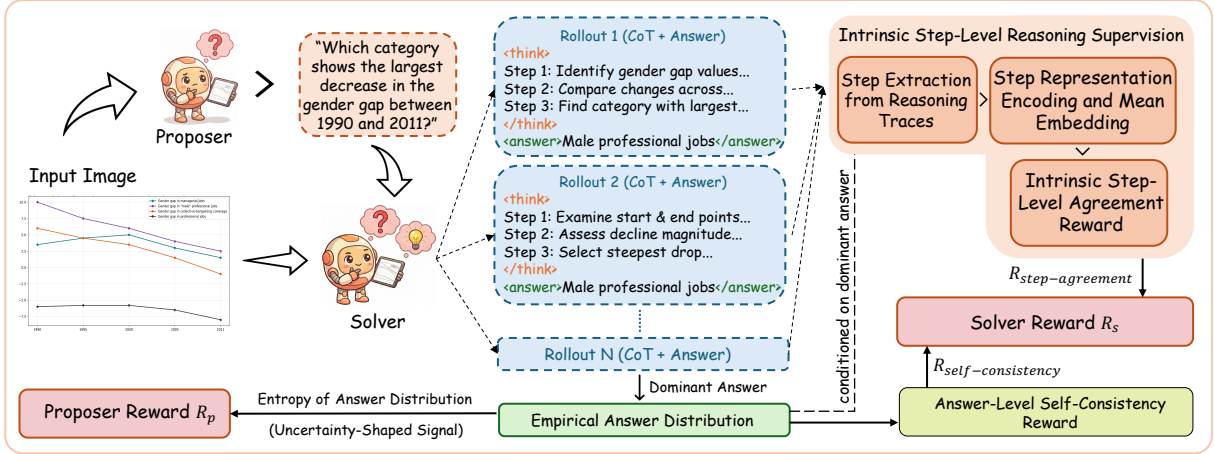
Proposer

"Which category shows the largest decrease in the gender gap between 1990 and 2011?"

Input Image

Solver

Rollout 1 (CoT + Answer)
<think>
Step 1: Identify gender gap values...
Step 2: Compare changes across...
Step 3: Find category with largest...
</think>
<answer>Male professional jobs</answer>

Rollout 2 (CoT + Answer)
<think>
Step 1: Examine start & end points...
Step 2: Assess decline magnitude...
Step 3: Select steepest drop...
</think>
<answer>Male professional jobs</answer>

Rollout N (CoT + Answer)

Dominant Answer

Intrinsic Step-Level Reasoning Supervision

Step Extraction from Reasoning Traces

Step Representation Encoding and Mean Embedding

Intrinsic Step-Level Agreement Reward

conditioned on dominant answer

$R_{step-agreement}$

Solver Reward $R_s$

$R_{self-consistency}$

Proposer Reward $R_p$

Entropy of Answer Distribution

(Uncertainty-Shaped Signal)

Empirical Answer Distribution

Answer-Level Self-Consistency Reward